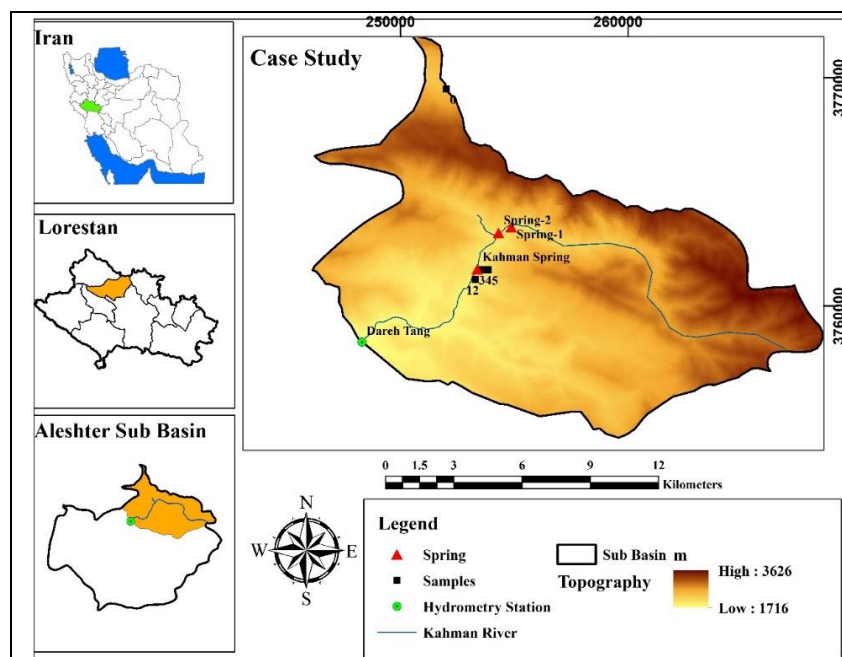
250000

260000

Iran

Case Study

3770000

6

Spring-2

Spring-1

Kahman Spring

12

345

Lorestan

3760000

Dareh Tang

Aleshter Sub Basin

0 1.5 3 6 9 12

Kilometers

N

W

E

S

Legend

Spring

Samples

Hydrometry Station

Kahman River

Sub Basin

m

Topography

High : 3626

Low : 1716